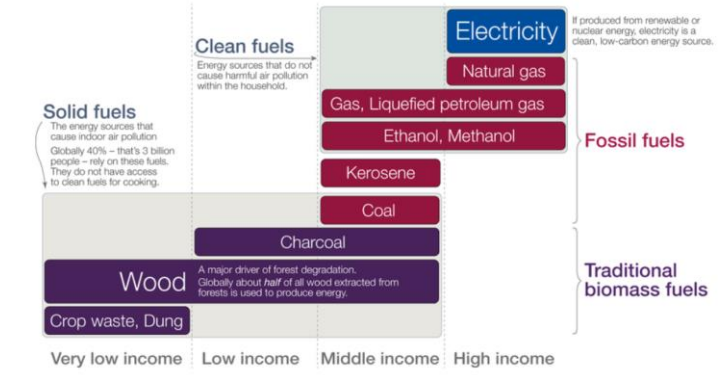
Electricity

If produced from renewable or nuclear energy, electricity is a clean, low-carbon energy source.

Clean fuels

Energy sources that do not cause harmful air pollution within the household.

Natural gas

Gas, Liquefied petroleum gas

Ethanol, Methanol

Fossil fuels

Solid fuels

The energy sources that cause indoor air pollution

Globally 40% – that's 3 billion people – rely on these fuels. They do not have access to clean fuels for cooking.

Kerosene

Coal

Charcoal

Wood

A major driver of forest degradation. Globally about *half* of all wood extracted from forests is used to produce energy.

Traditional biomass fuels

Crop waste, Dung

Very low income | Low income | Middle income | High income